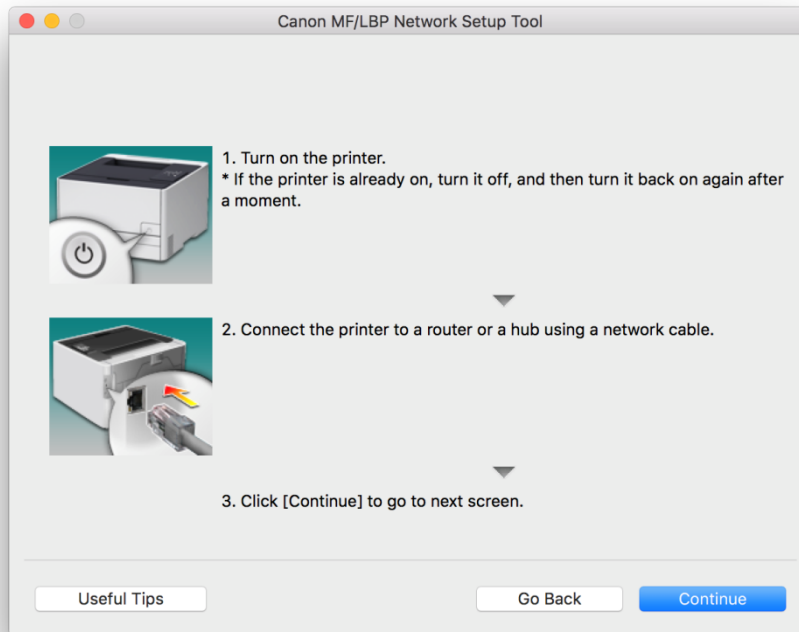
Canon MF/LBP Network Setup Tool

1. Turn on the printer.
* If the printer is already on, turn it off, and then turn it back on again after a moment.

2. Connect the printer to a router or a hub using a network cable.

3. Click [Continue] to go to next screen.

Useful Tips

Go Back

Continue